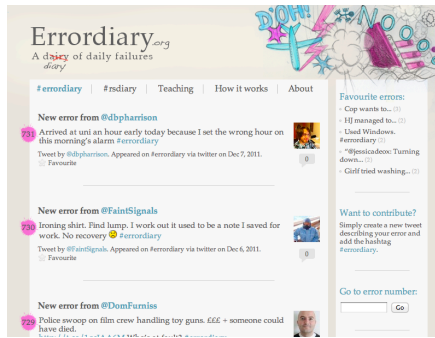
Errordiary.org
A dairy diary of daily failures

D'OH! NOOO

#errordiary | #rsdiary | Teaching | How it works | About

New error from @dbpharrison
731 Arrived at uni an hour early today because I set the wrong hour on this morning's alarm #errordiary
Tweet by @dbpharrison. Appeared on #errordiary via twitter on Dec 7, 2011.
Favourite
0

New error from @FaintSignals
730 Ironing shirt. Find lump. I work out it used to be a note I saved for work. No recovery #errordiary
Tweet by @FaintSignals. Appeared on #errordiary via twitter on Dec 6, 2011.
Favourite
0

New error from @DomFurniss
729 Police swoop on film crew handling toy guns. £££ + someone could have died.
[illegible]

Favourite errors:
Cop wants to... (3)
HJ managed to... (3)
Used Windows. #errordiary (3)
"@jessicadeox: Turning down... (2)
Girl tried washing... (2)

Want to contribute?
Simply create a new tweet describing your error and add the hashtag #errordiary.

Go to error number:
Go